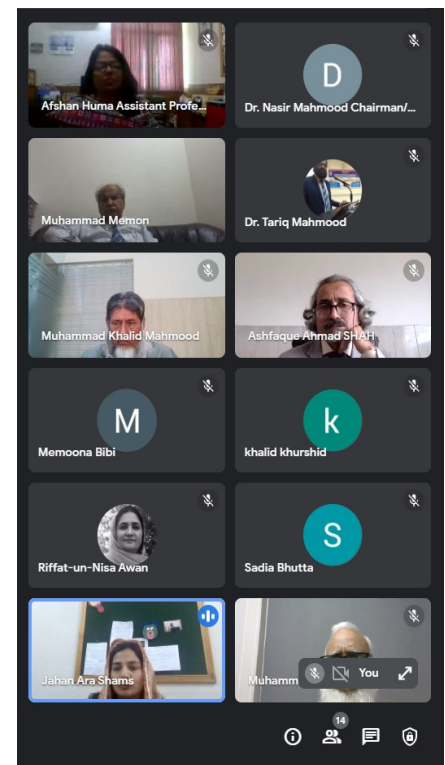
Afshan Huma Assistant Profe...

D
Dr. Nasir Mahmood Chairman/...

Muhammad Memon

Dr. Tariq Mahmood

Muhammad Khalid Mahmood

Ashfaque Ahmad SHAH

M
Memoona Bibi

k
khalid khurshid

Riffat-un-Nisa Awan

S
Sadia Bhutta

Jahan Ara Shams

Muhamm

You

14